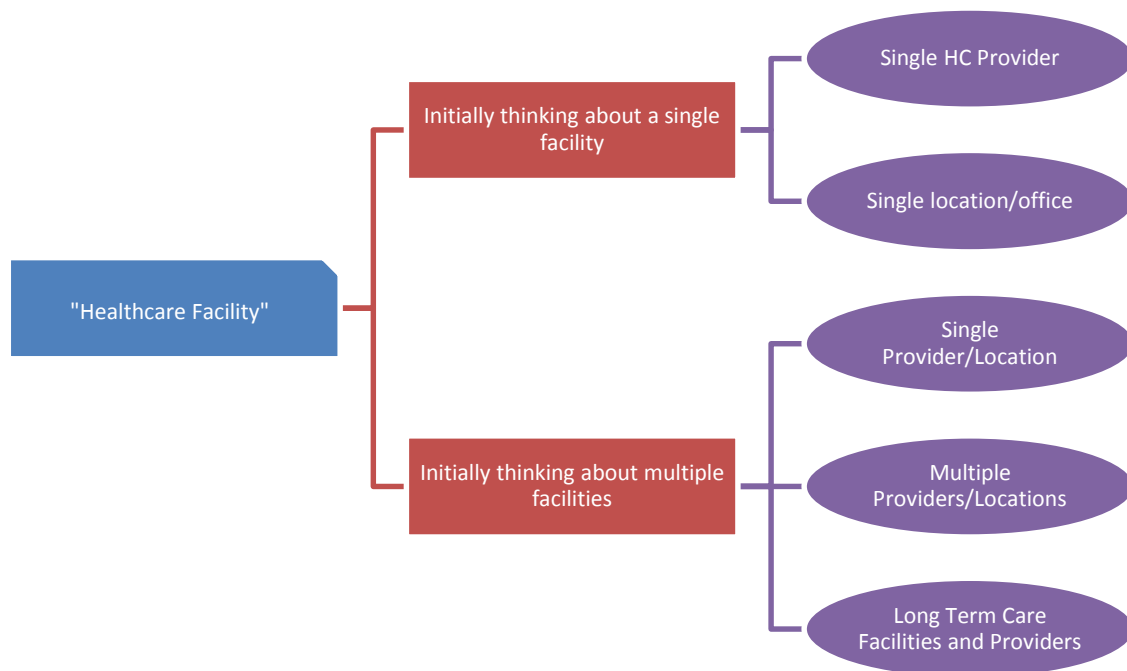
"Healthcare Facility"

Initially thinking about a single facility

Single HC Provider

Single location/office

Initially thinking about multiple facilities

Single Provider/Location

Multiple Providers/Locations

Long Term Care Facilities and Providers